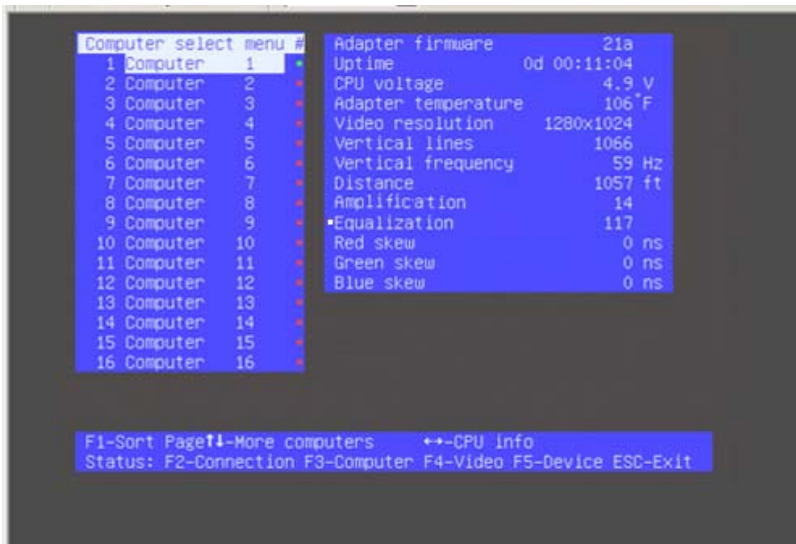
Computer select menu #
1 Computer 1
2 Computer 2
3 Computer 3
4 Computer 4
5 Computer 5
6 Computer 6
7 Computer 7
8 Computer 8
9 Computer 9
10 Computer 10
11 Computer 11
12 Computer 12
13 Computer 13
14 Computer 14
15 Computer 15
16 Computer 16

| | |
|---|---|
| Adapter firmware | 21a |
| Uptime | 0d 00:11:04 |
| CPU voltage | 4.9 V |
| Adapter temperature | 106°F |
| Video resolution | 1280x1024 |
| Vertical lines | 1066 |
| Vertical frequency | 59 Hz |
| Distance | 1057 ft |
| Amplification | 14 |
| Equalization | 117 |
| Red skew | 0 ns |
| Green skew | 0 ns |
| Blue skew | 0 ns |

F1-Sort Page↑↓-More computers ↔-CPU info
Status: F2-Connection F3-Computer F4-Video F5-Device ESC-Exit